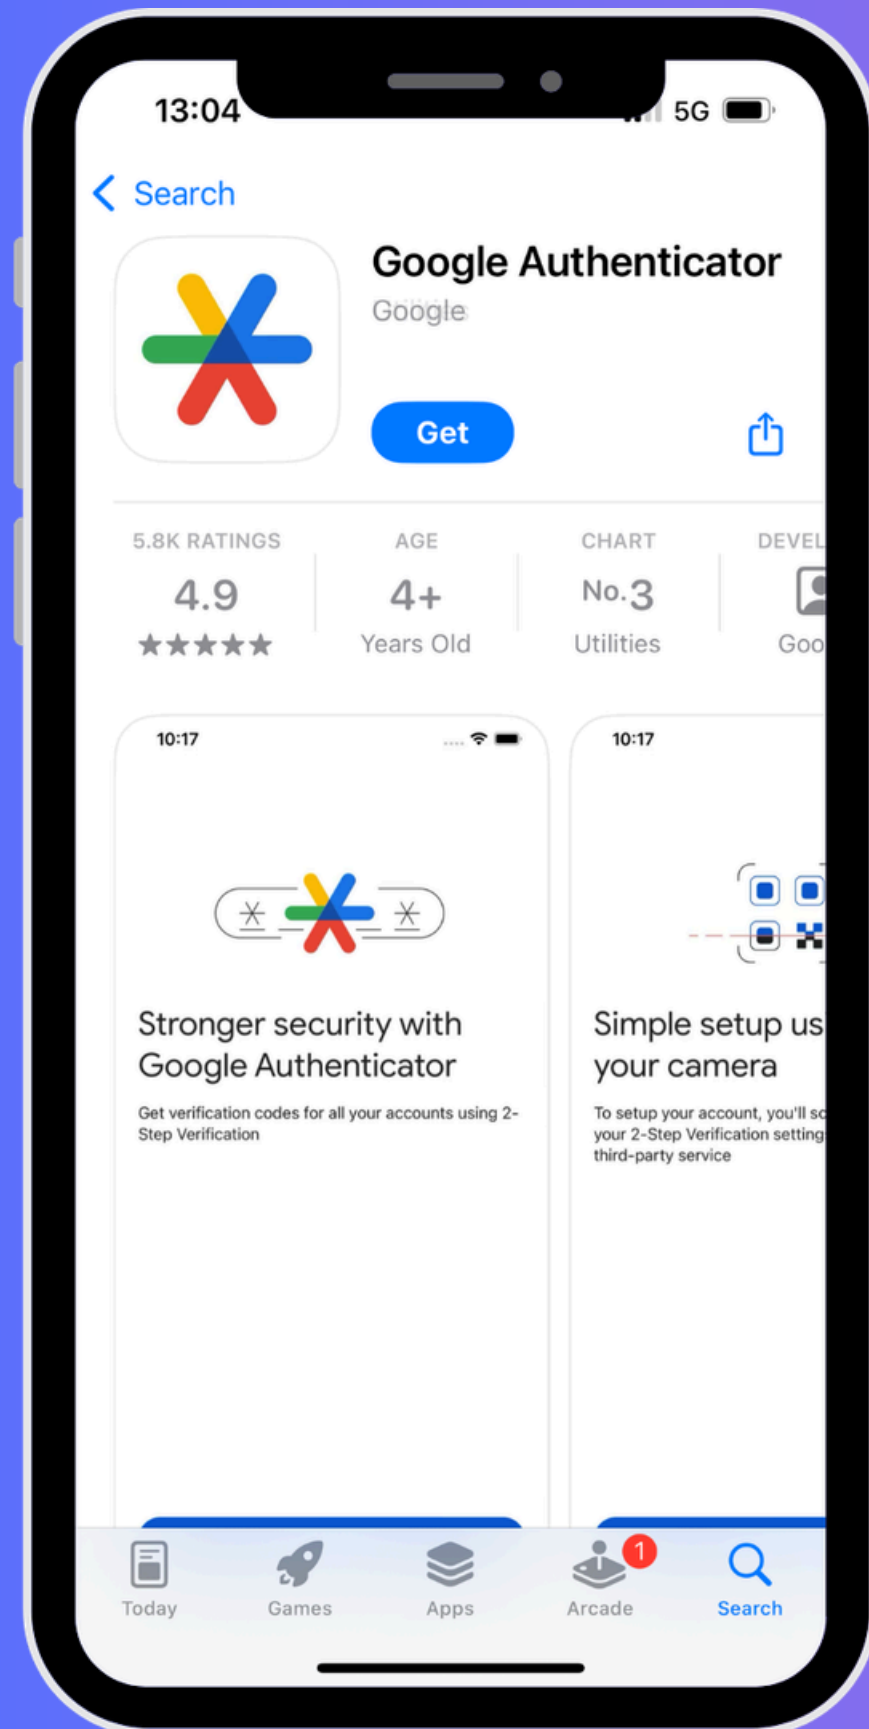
13:04

5G

< Search

Google Authenticator

Google

Get

5.8K RATINGS
4.9
★★★★★

AGE
4+
Years Old

CHART
No.3
Utilities

DEVEL
Goo

10:17

Stronger security with Google Authenticator

Get verification codes for all your accounts using 2-Step Verification

10:17

Simple setup us your camera

To setup your account, you'll sc your 2-Step Verification setting third-party service

Today
Games
Apps
1
Arcade
Search